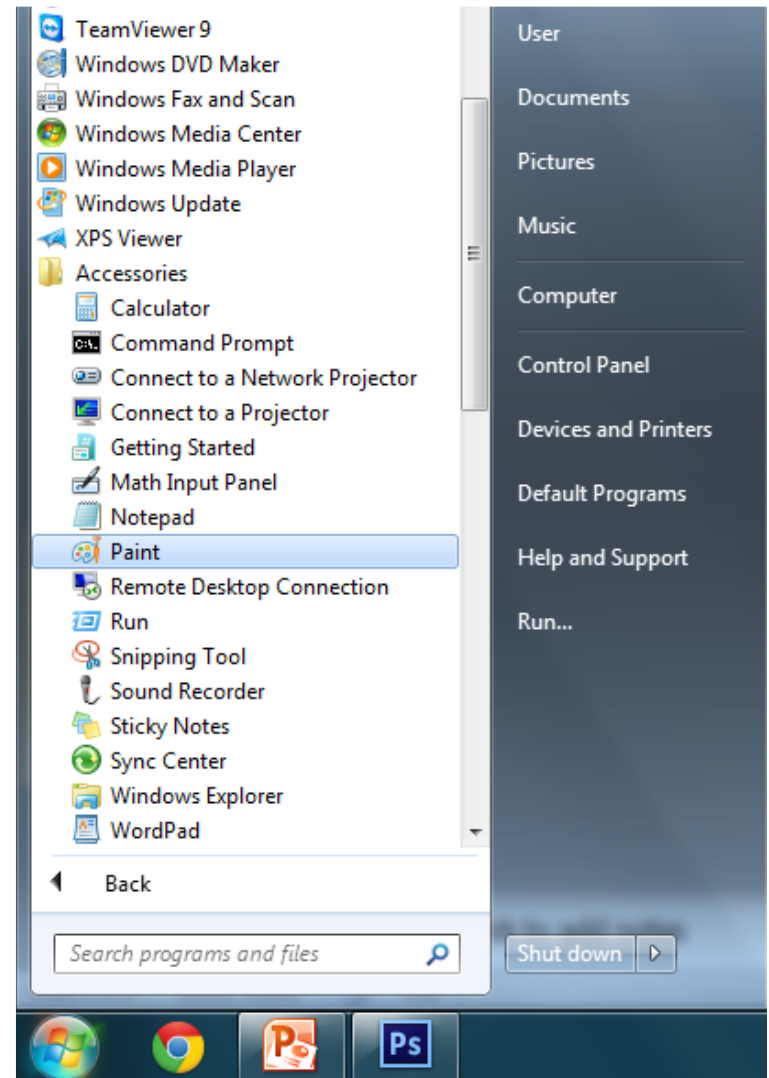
TeamViewer 9
Windows DVD Maker
Windows Fax and Scan
Windows Media Center
Windows Media Player
Windows Update
XPS Viewer
Accessories
Calculator
Command Prompt
Connect to a Network Projector
Connect to a Projector
Getting Started
Math Input Panel
Notepad
Paint
Remote Desktop Connection
Run
Snipping Tool
Sound Recorder
Sticky Notes
Sync Center
Windows Explorer
WordPad
Back
Search programs and files

User
Documents
Pictures
Music
Computer
Control Panel
Devices and Printers
Default Programs
Help and Support
Run...
Shut down

Ps